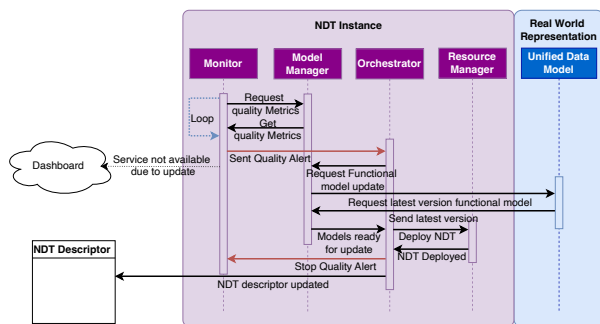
NDT Instance

Real World Representation

Monitor

Model Manager

Orchestrator

Resource Manager

Unified Data Model

Loop

Request quality Metrics

Get quality Metrics

Dashboard

Service not available due to update

Sent Quality Alert

Request Functional model update

Request latest version functional model

Send latest version

Models ready for update

Deploy NDT

NDT Deployed

Stop Quality Alert

NDT Descriptor

NDT descriptor updated